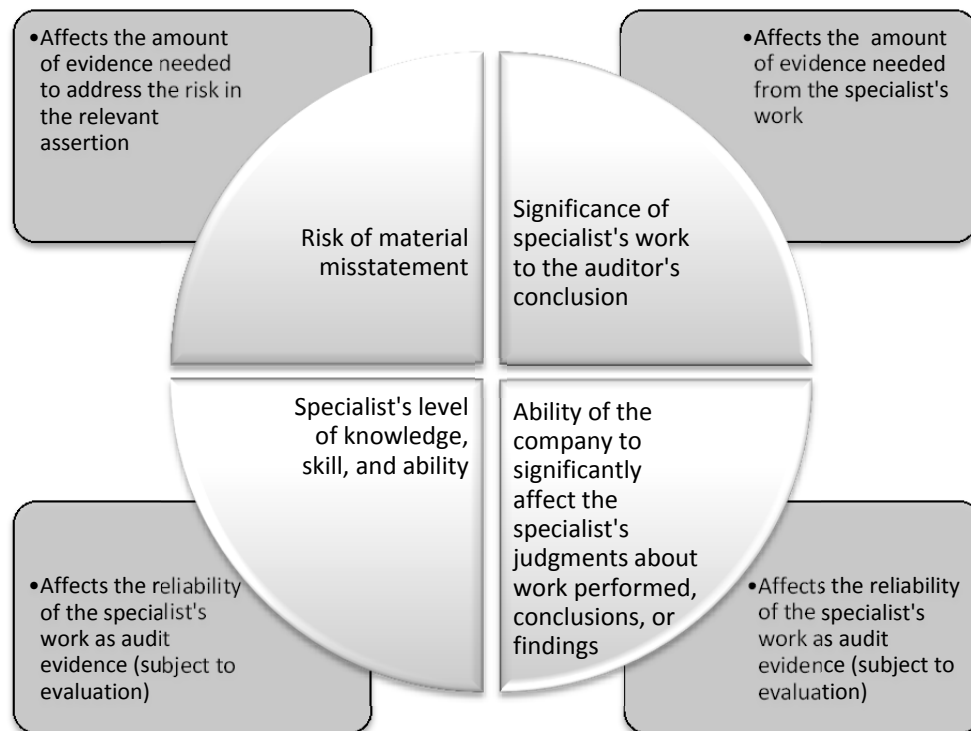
•Affects the amount of evidence needed to address the risk in the relevant assertion

•Affects the amount of evidence needed from the specialist's work

Risk of material misstatement

Significance of specialist's work to the auditor's conclusion

Specialist's level of knowledge, skill, and ability

Ability of the company to significantly affect the specialist's judgments about work performed, conclusions, or findings

•Affects the reliability of the specialist's work as audit evidence (subject to evaluation)

•Affects the reliability of the specialist's work as audit evidence (subject to evaluation)